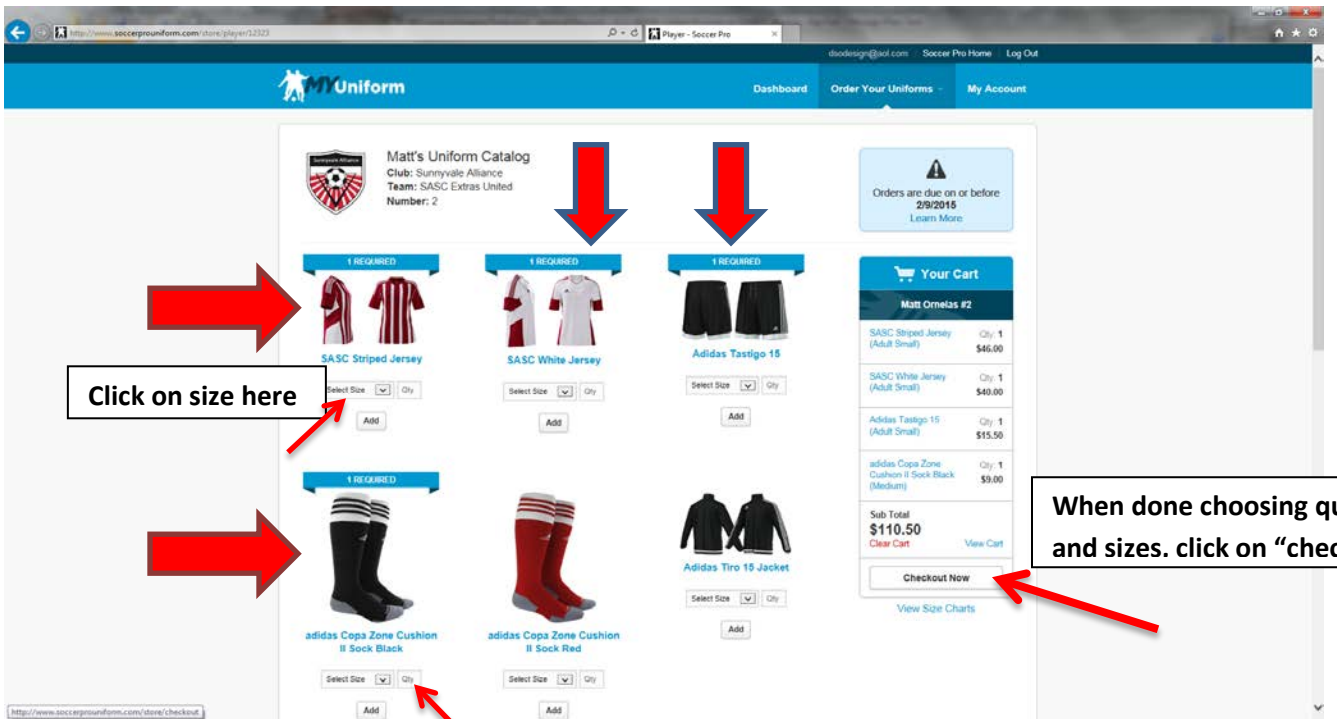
http://www.soccerprouniform.com/store/player/12323

Player - Soccer Pro

dsodesign@aol.com Soccer Pro Home Log Out

MYUniform

Dashboard Order Your Uniforms My Account

Matt's Uniform Catalog
Club: Sunnyvale Alliance
Team: SASC Extras United
Number: 2

Orders are due on or before 2/9/2015
Learn More

1 REQUIRED
SASC Striped Jersey
Select Size Qty
Add

1 REQUIRED
SASC White Jersey
Select Size Qty
Add

1 REQUIRED
Adidas Tastigo 15
Select Size Qty
Add

Click on size here

Your Cart
Matt Ornelas #2

SASC Striped Jersey (Adult Small) Qty: 1 $46.00
SASC White Jersey (Adult Small) Qty: 1 $40.00
Adidas Tastigo 15 (Adult Small) Qty: 1 $15.50
adidas Copa Zone Cushion II Sock Black (Medium) Qty: 1 $9.00

Sub Total
$110.50
Clear Cart View Cart

Checkout Now

View Size Charts

When done choosing qu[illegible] and sizes. click on "chec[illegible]

1 REQUIRED
adidas Copa Zone Cushion II Sock Black
Select Size Qty
Add

adidas Copa Zone Cushion II Sock Red
Select Size Qty
Add

Adidas Tiro 15 Jacket
Select Size Qty
Add

http://www.soccerprouniform.com/store/checkout